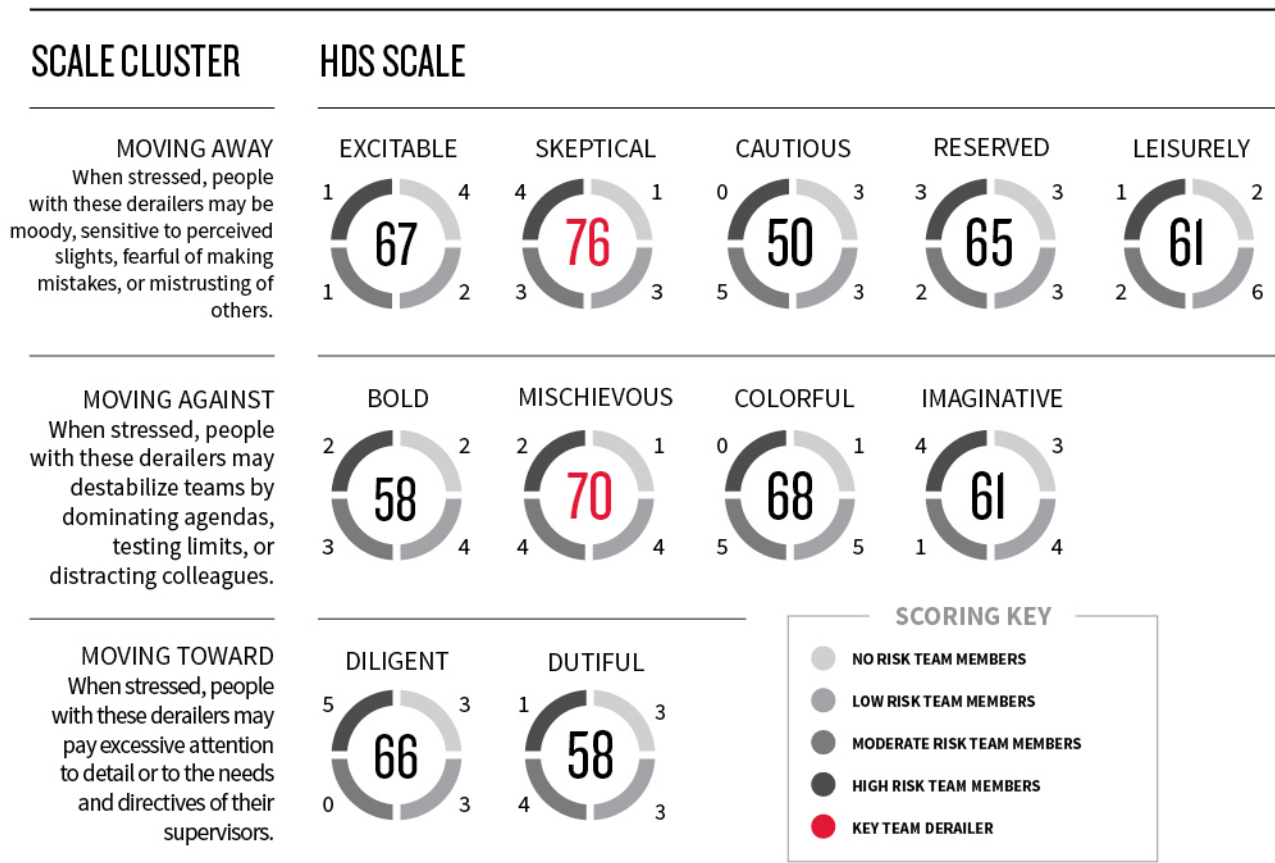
SCALE CLUSTER

HDS SCALE

MOVING AWAY
When stressed, people with these derailers may be moody, sensitive to perceived slights, fearful of making mistakes, or mistrusting of others.

EXCITABLE
1 4
67
1 2

SKEPTICAL
4 1
76
3 3

CAUTIOUS
0 3
50
5 3

RESERVED
3 3
65
2 3

LEISURELY
1 2
61
2 6

MOVING AGAINST
When stressed, people with these derailers may destabilize teams by dominating agendas, testing limits, or distracting colleagues.

BOLD
2 2
58
3 4

MISCHIEVOUS
2 1
70
4 4

COLORFUL
0 1
68
5 5

IMAGINATIVE
4 3
61
1 4

MOVING TOWARD
When stressed, people with these derailers may pay excessive attention to detail or to the needs and directives of their supervisors.

DILIGENT
5 3
66
0 3

DUTIFUL
1 3
58
4 3

SCORING KEY
NO RISK TEAM MEMBERS
LOW RISK TEAM MEMBERS
MODERATE RISK TEAM MEMBERS
HIGH RISK TEAM MEMBERS
KEY TEAM DERAILER